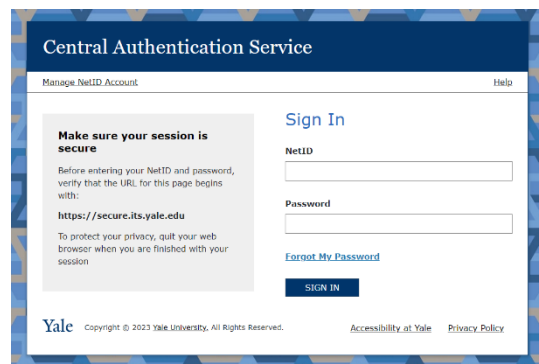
Central Authentication Service

Manage NetID Account

Help

Make sure your session is secure

Before entering your NetID and password, verify that the URL for this page begins with:

https://secure.its.yale.edu

To protect your privacy, quit your web browser when you are finished with your session

Sign In

NetID

Password

Forgot My Password

SIGN IN

Yale Copyright © 2023 Yale University. All Rights Reserved.

Accessibility at Yale

Privacy Policy